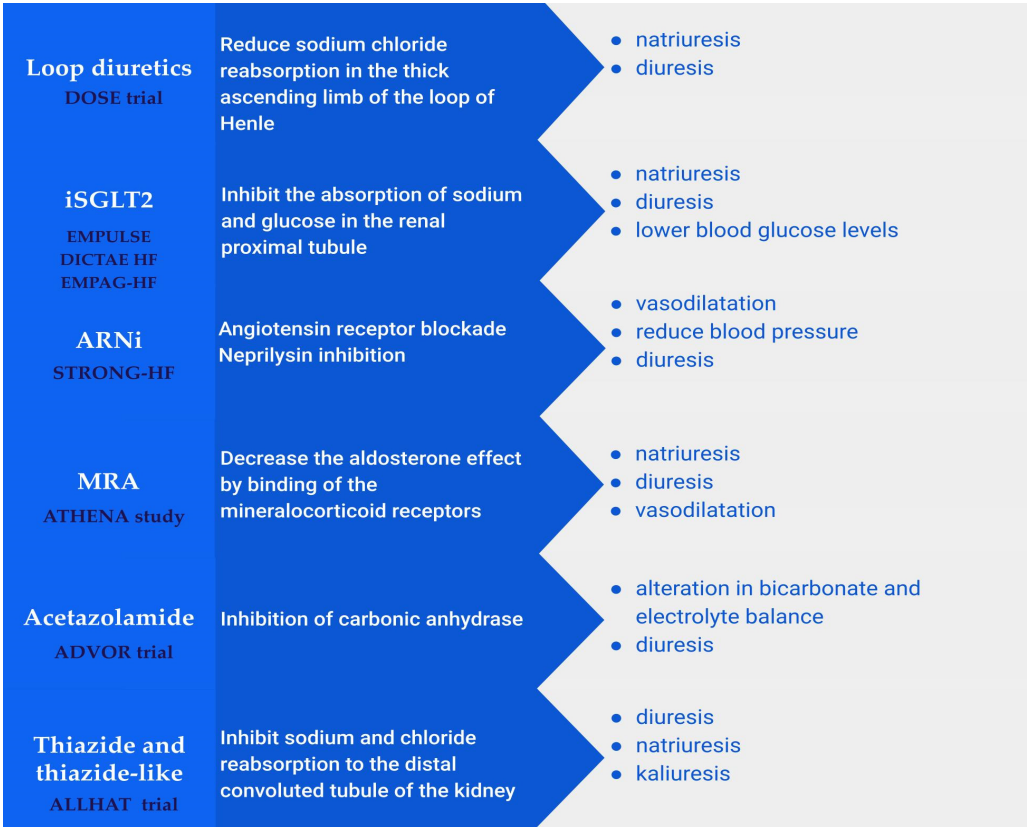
Loop diuretics
DOSE trial

Reduce sodium chloride reabsorption in the thick ascending limb of the loop of Henle

- natriuresis
- diuresis

iSGLT2
EMPULSE
DICTAE HF
EMPAG-HF

Inhibit the absorption of sodium and glucose in the renal proximal tubule

- natriuresis
- diuresis
- lower blood glucose levels

ARNi
STRONG-HF

Angiotensin receptor blockade
Neprilysin inhibition

- vasodilatation
- reduce blood pressure
- diuresis

MRA
ATHENA study

Decrease the aldosterone effect by binding of the mineralocorticoid receptors

- natriuresis
- diuresis
- vasodilatation

Acetazolamide
ADVOR trial

Inhibition of carbonic anhydrase

- alteration in bicarbonate and electrolyte balance
- diuresis

Thiazide and thiazide-like
ALLHAT trial

Inhibit sodium and chloride reabsorption to the distal convoluted tubule of the kidney

- diuresis
- natriuresis
- kaliuresis